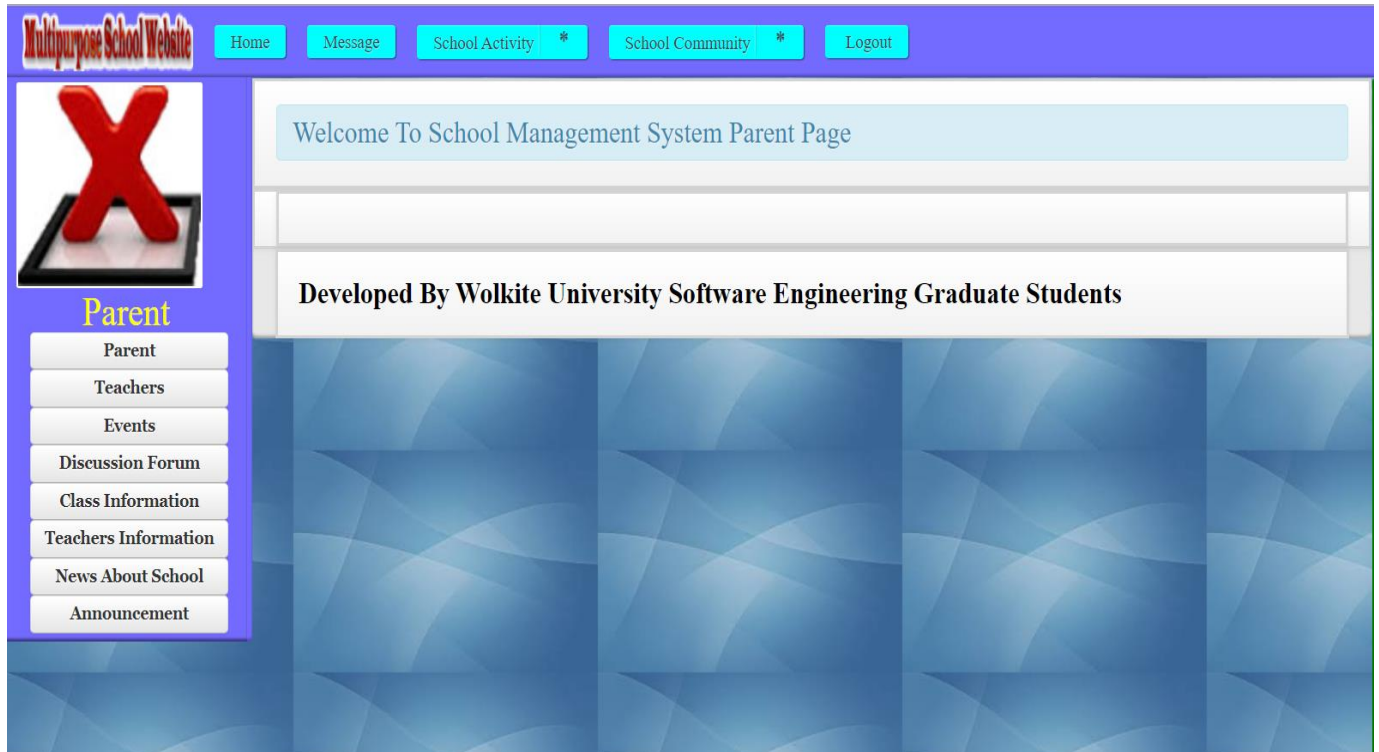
Multipurpose School Website

Home
Message
School Activity *
School Community *
Logout

Welcome To School Management System Parent Page

Developed By Wolkite University Software Engineering Graduate Students

Parent
Parent
Teachers
Events
Discussion Forum
Class Information
Teachers Information
News About School
Announcement